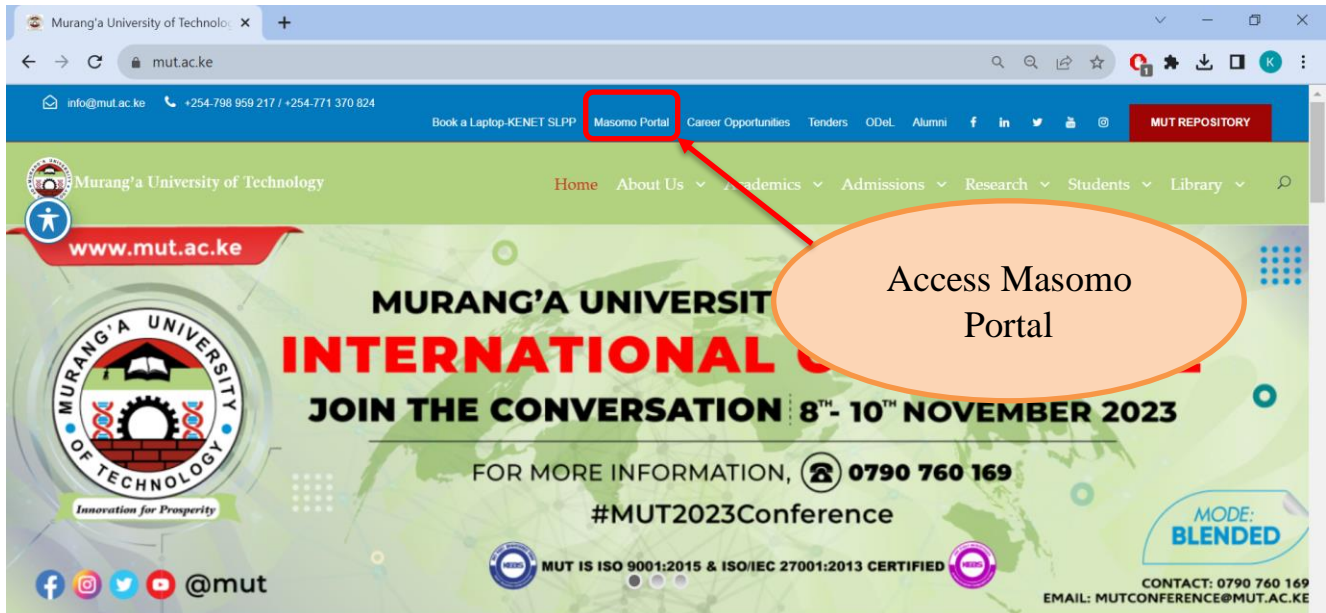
Murang'a University of Technolo ×
+

mut.ac.ke

info@mut.ac.ke +254-798 959 217 / +254-771 370 824

Book a Laptop-KENET SLPP Masomo Portal Career Opportunities Tenders ODeL Alumni

MUT REPOSITORY

Murang'a University of Technology

Home About Us Academics Admissions Research Students Library

www.mut.ac.ke

MURANG'A UNIVERSIT

INTERNATIONAL C

Access Masomo Portal

JOIN THE CONVERSATION | $8^{TH}$- $10^{TH}$ NOVEMBER 2023

FOR MORE INFORMATION, 0790 760 169

#MUT2023Conference

MURANG'A UNIVERSITY OF TECHNOLOGY

Innovation for Prosperity

MUT IS ISO 9001:2015 & ISO/IEC 27001:2013 CERTIFIED

MODE: BLENDED

@mut

CONTACT: 0790 760 169
EMAIL: MUTCONFERENCE@MUT.AC.KE